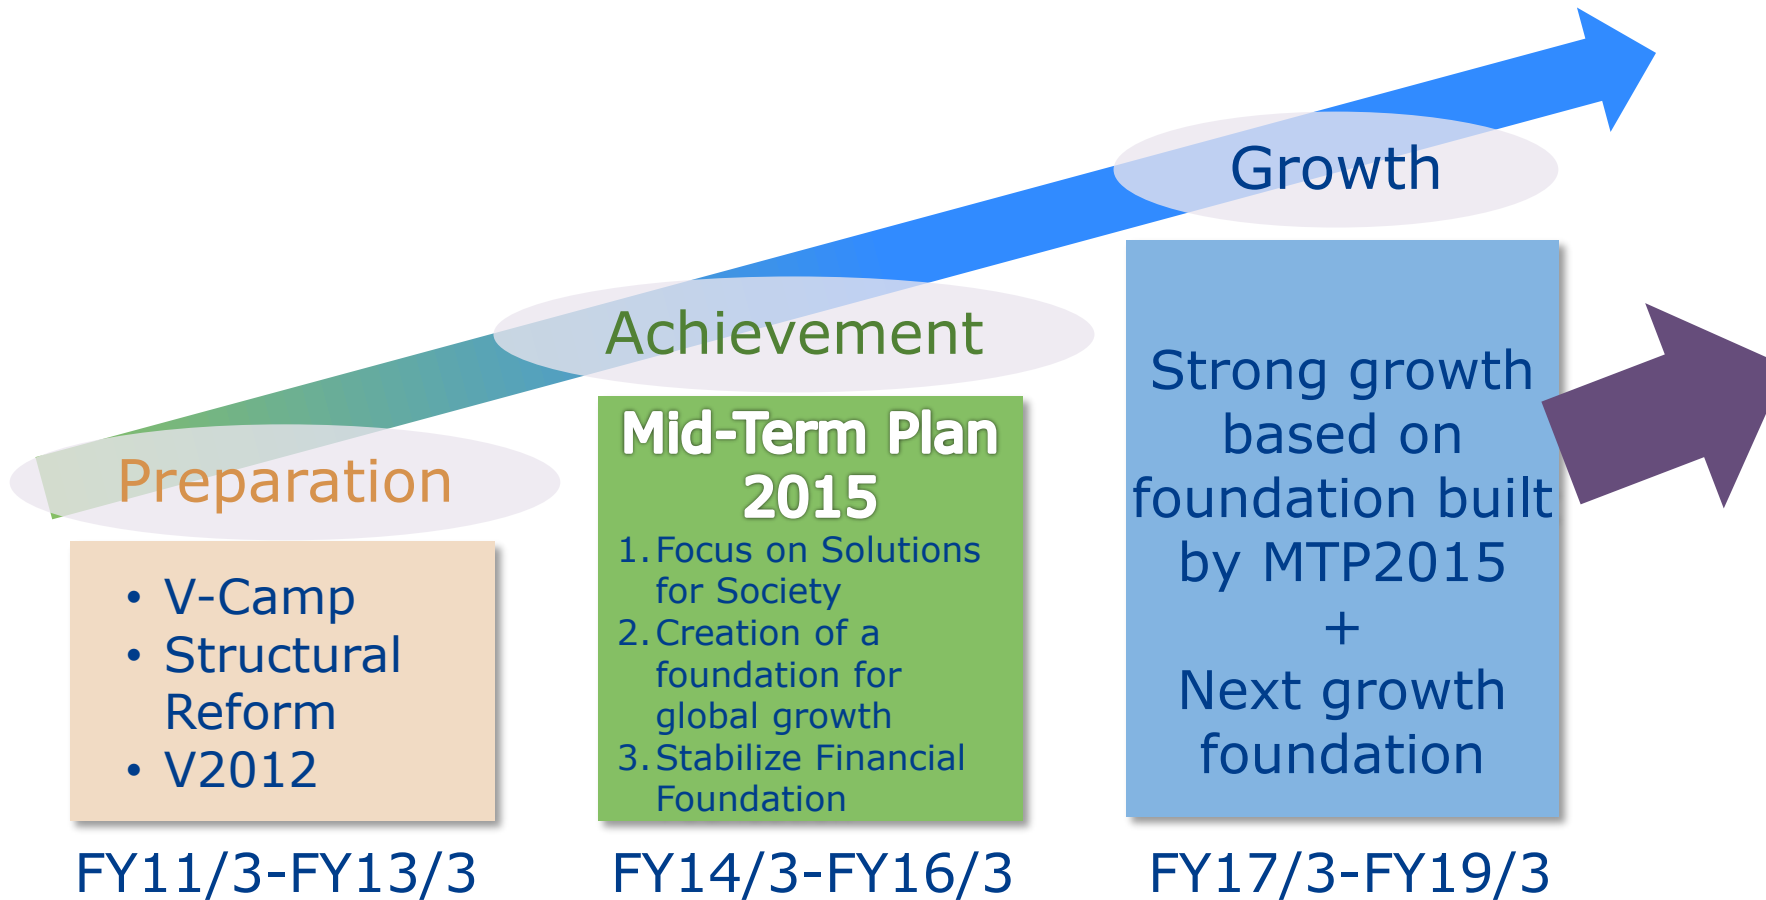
Growth

Achievement

Preparation

• V-Camp
• Structural Reform
• V2012

Mid-Term Plan 2015

1. Focus on Solutions for Society
2. Creation of a foundation for global growth
3. Stabilize Financial Foundation

Strong growth based on foundation built by MTP2015
+
Next growth foundation

FY11/3-FY13/3

FY14/3-FY16/3

FY17/3-FY19/3